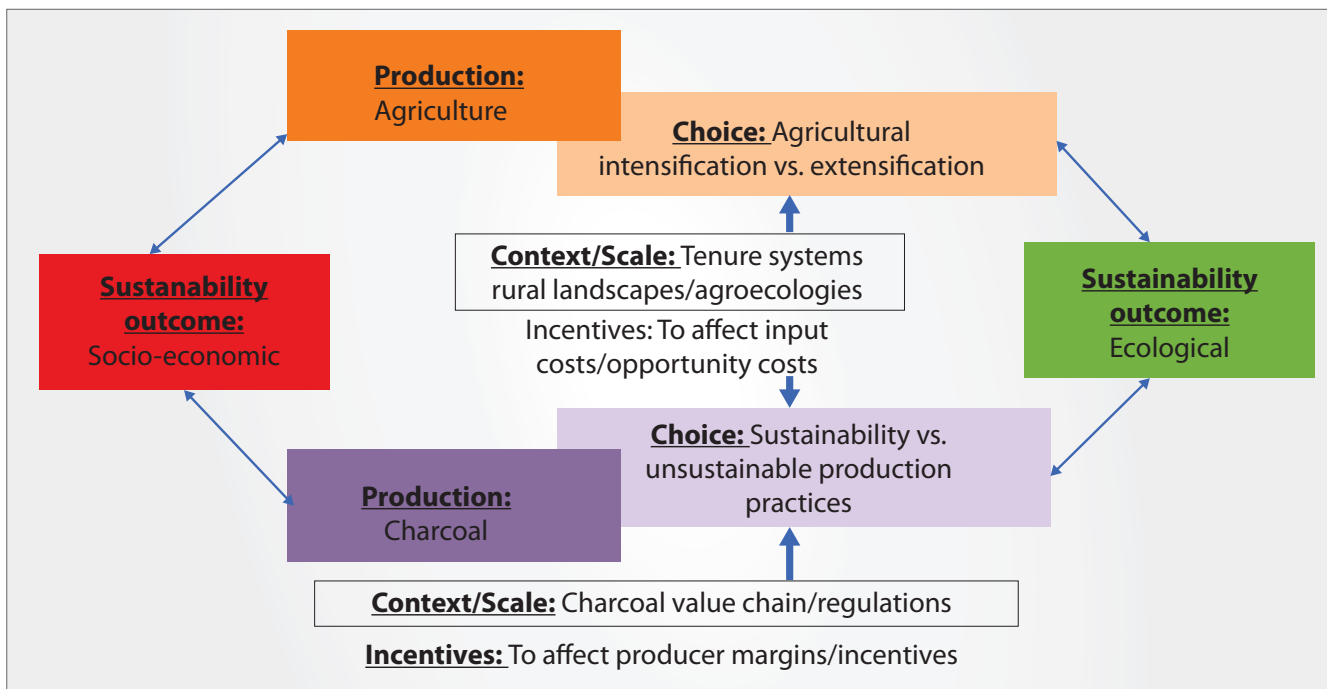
Production: Agriculture

Choice: Agricultural intensification vs. extensification

Sustanability outcome: Socio-economic

Context/Scale: Tenure systems rural landscapes/agroecologies

Incentives: To affect input costs/opportunity costs

Sustainability outcome: Ecological

Choice: Sustainability vs. unsustainable production practices

Production: Charcoal

Context/Scale: Charcoal value chain/regulations

Incentives: To affect producer margins/incentives